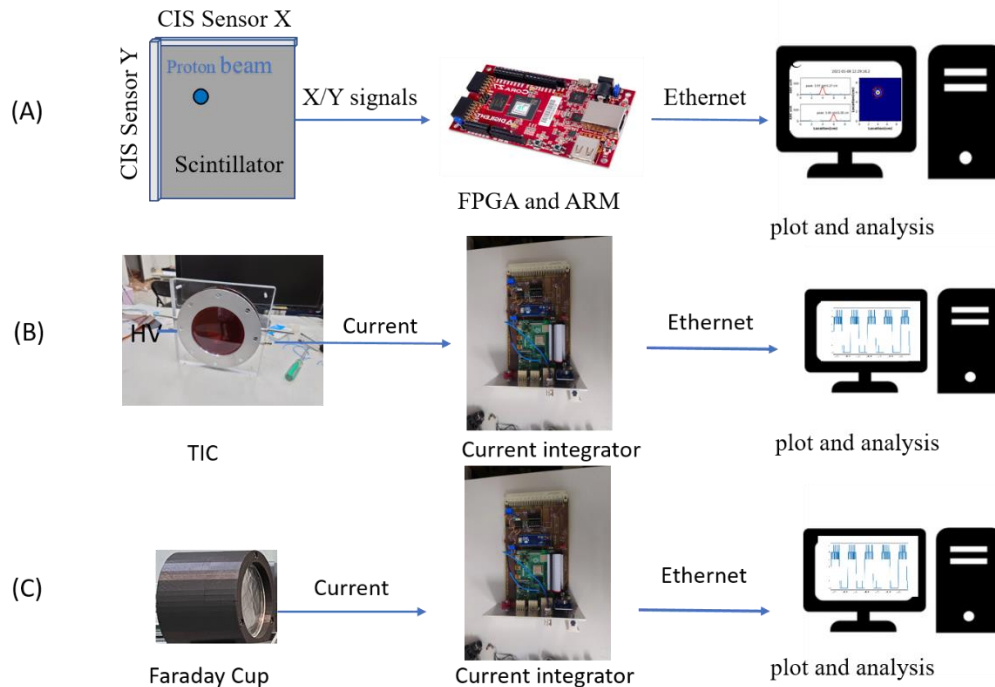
(A)

CIS Sensor X

CIS Sensor Y

Proton beam

Scintillator

X/Y signals

FPGA and ARM

Ethernet

plot and analysis

(B)

HV

Current

TIC

Current integrator

Ethernet

plot and analysis

(C)

Current

Faraday Cup

Current integrator

Ethernet

plot and analysis